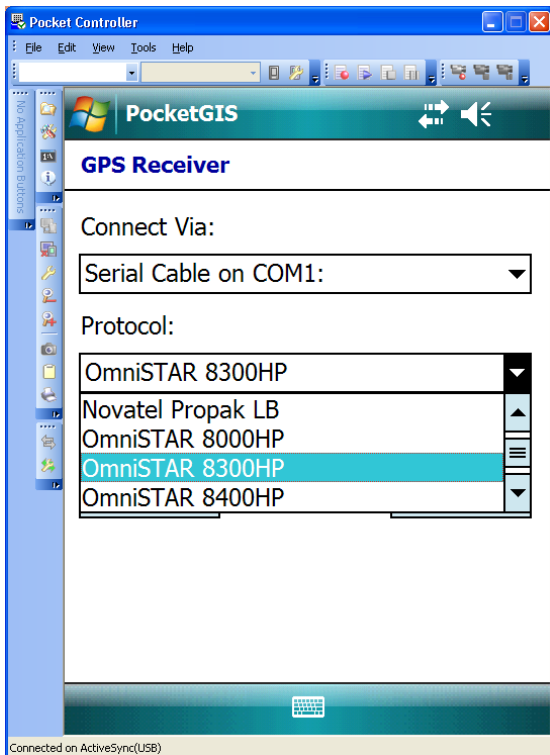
Pocket Controller

File Edit View Tools Help

No Application Buttons

PocketGIS

GPS Receiver

Connect Via:

Serial Cable on COM1:

Protocol:

OmniSTAR 8300HP

Novatel Propak LB
OmniSTAR 8000HP
OmniSTAR 8300HP
OmniSTAR 8400HP

Connected on ActiveSync(USB)